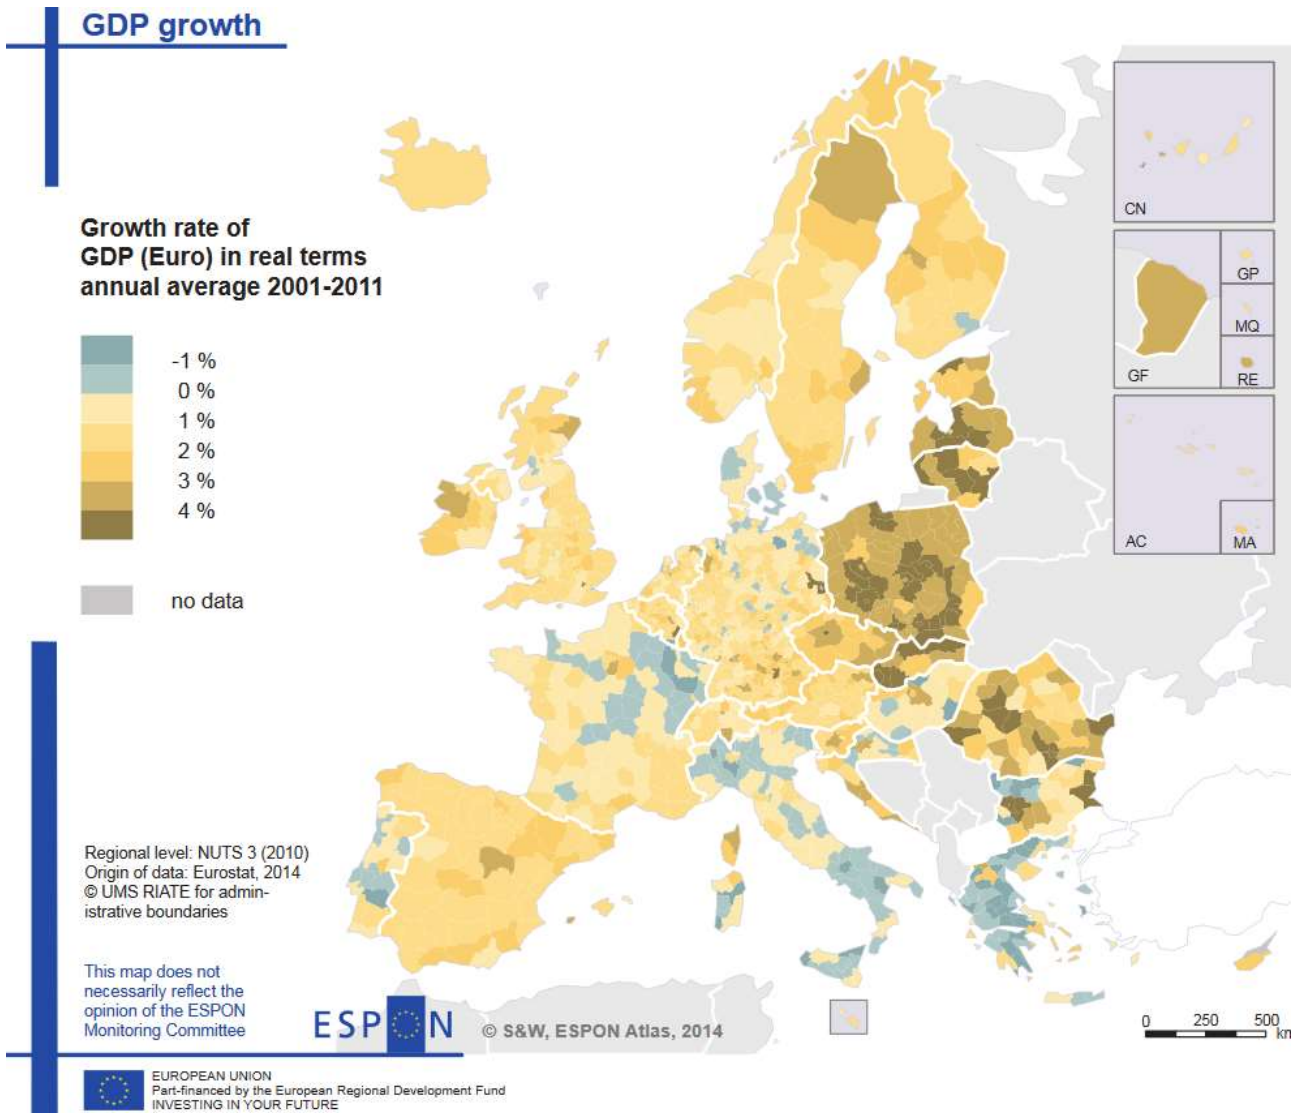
GDP growth

Growth rate of GDP (Euro) in real terms annual average 2001-2011

-1 %
0 %
1 %
2 %
3 %
4 %

no data

CN
GP
MQ
GF
RE
AC
MA

Regional level: NUTS 3 (2010)
Origin of data: Eurostat, 2014
© UMS RIATE for administrative boundaries

This map does not necessarily reflect the opinion of the ESPON Monitoring Committee

ESPON

© S&W, ESPON Atlas, 2014

0 250 500 km

EUROPEAN UNION
Part-financed by the European Regional Development Fund
INVESTING IN YOUR FUTURE